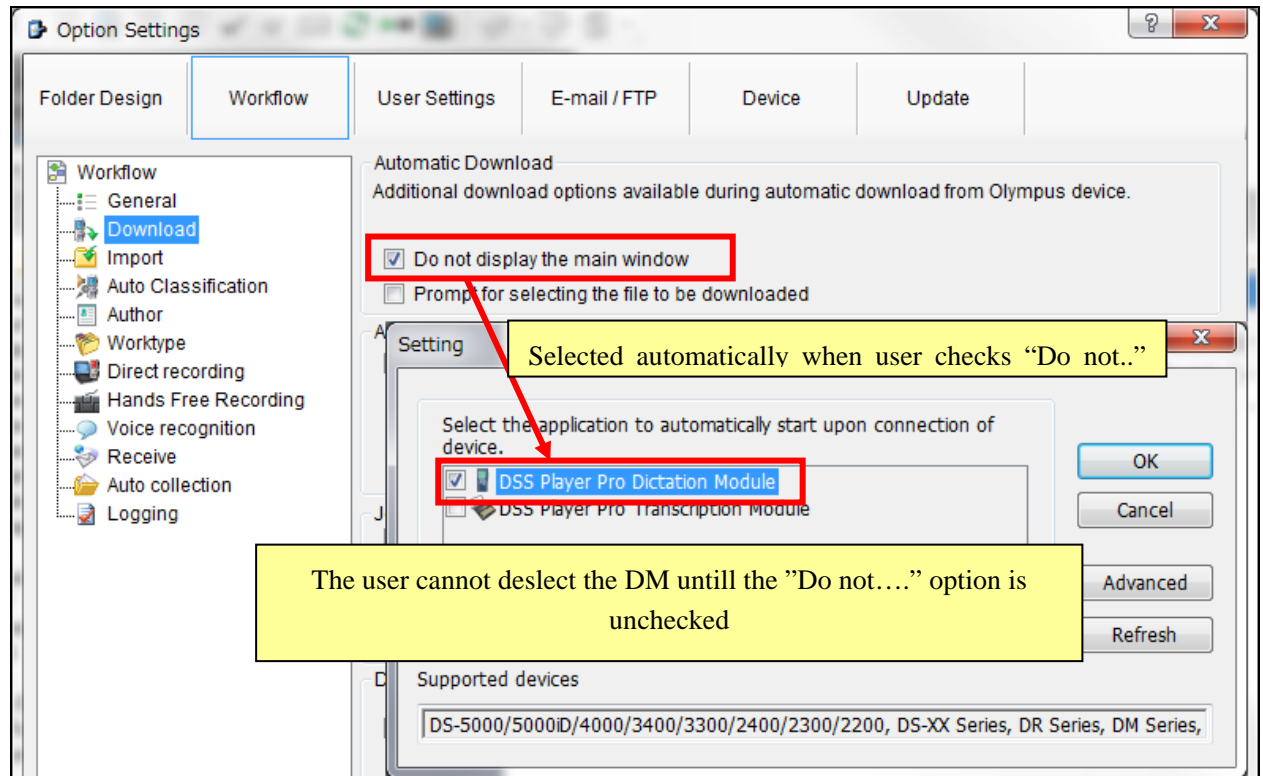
Option Settings

Folder Design | Workflow | User Settings | E-mail / FTP | Device | Update

Workflow
General
Download
Import
Auto Classification
Author
Worktype
Direct recording
Hands Free Recording
Voice recognition
Receive
Auto collection
Logging

Automatic Download
Additional download options available during automatic download from Olympus device.

☑ Do not display the main window
☐ Prompt for selecting the file to be downloaded

A

J

D

Setting

Selected automatically when user checks "Do not.."

Select the application to automatically start upon connection of device.

☑ DSS Player Pro Dictation Module
☐ DSS Player Pro Transcription Module

OK
Cancel

The user cannot deslect the DM untill the "Do not…." option is unchecked

Advanced
Refresh

Supported devices
DS-5000/5000iD/4000/3400/3300/2400/2300/2200, DS-XX Series, DR Series, DM Series,